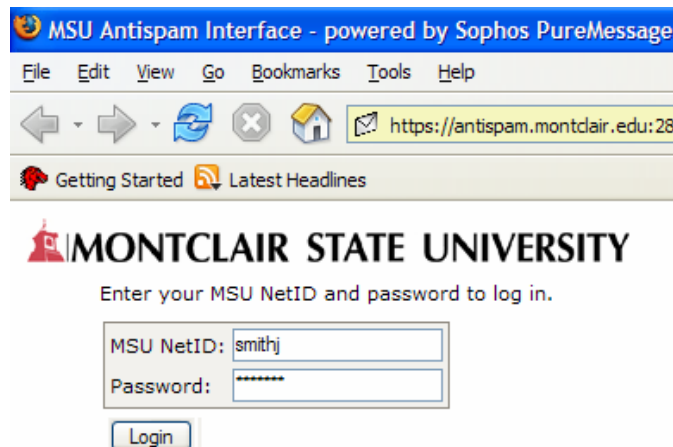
MSU Antispam Interface - powered by Sophos PureMessage

File Edit View Go Bookmarks Tools Help

https://antispam.montclair.edu:28

Getting Started Latest Headlines

MONTCLAIR STATE UNIVERSITY

Enter your MSU NetID and password to log in.

| MSU NetID: | smithj |
|---|---|
| Password: | •••••••• |

Login